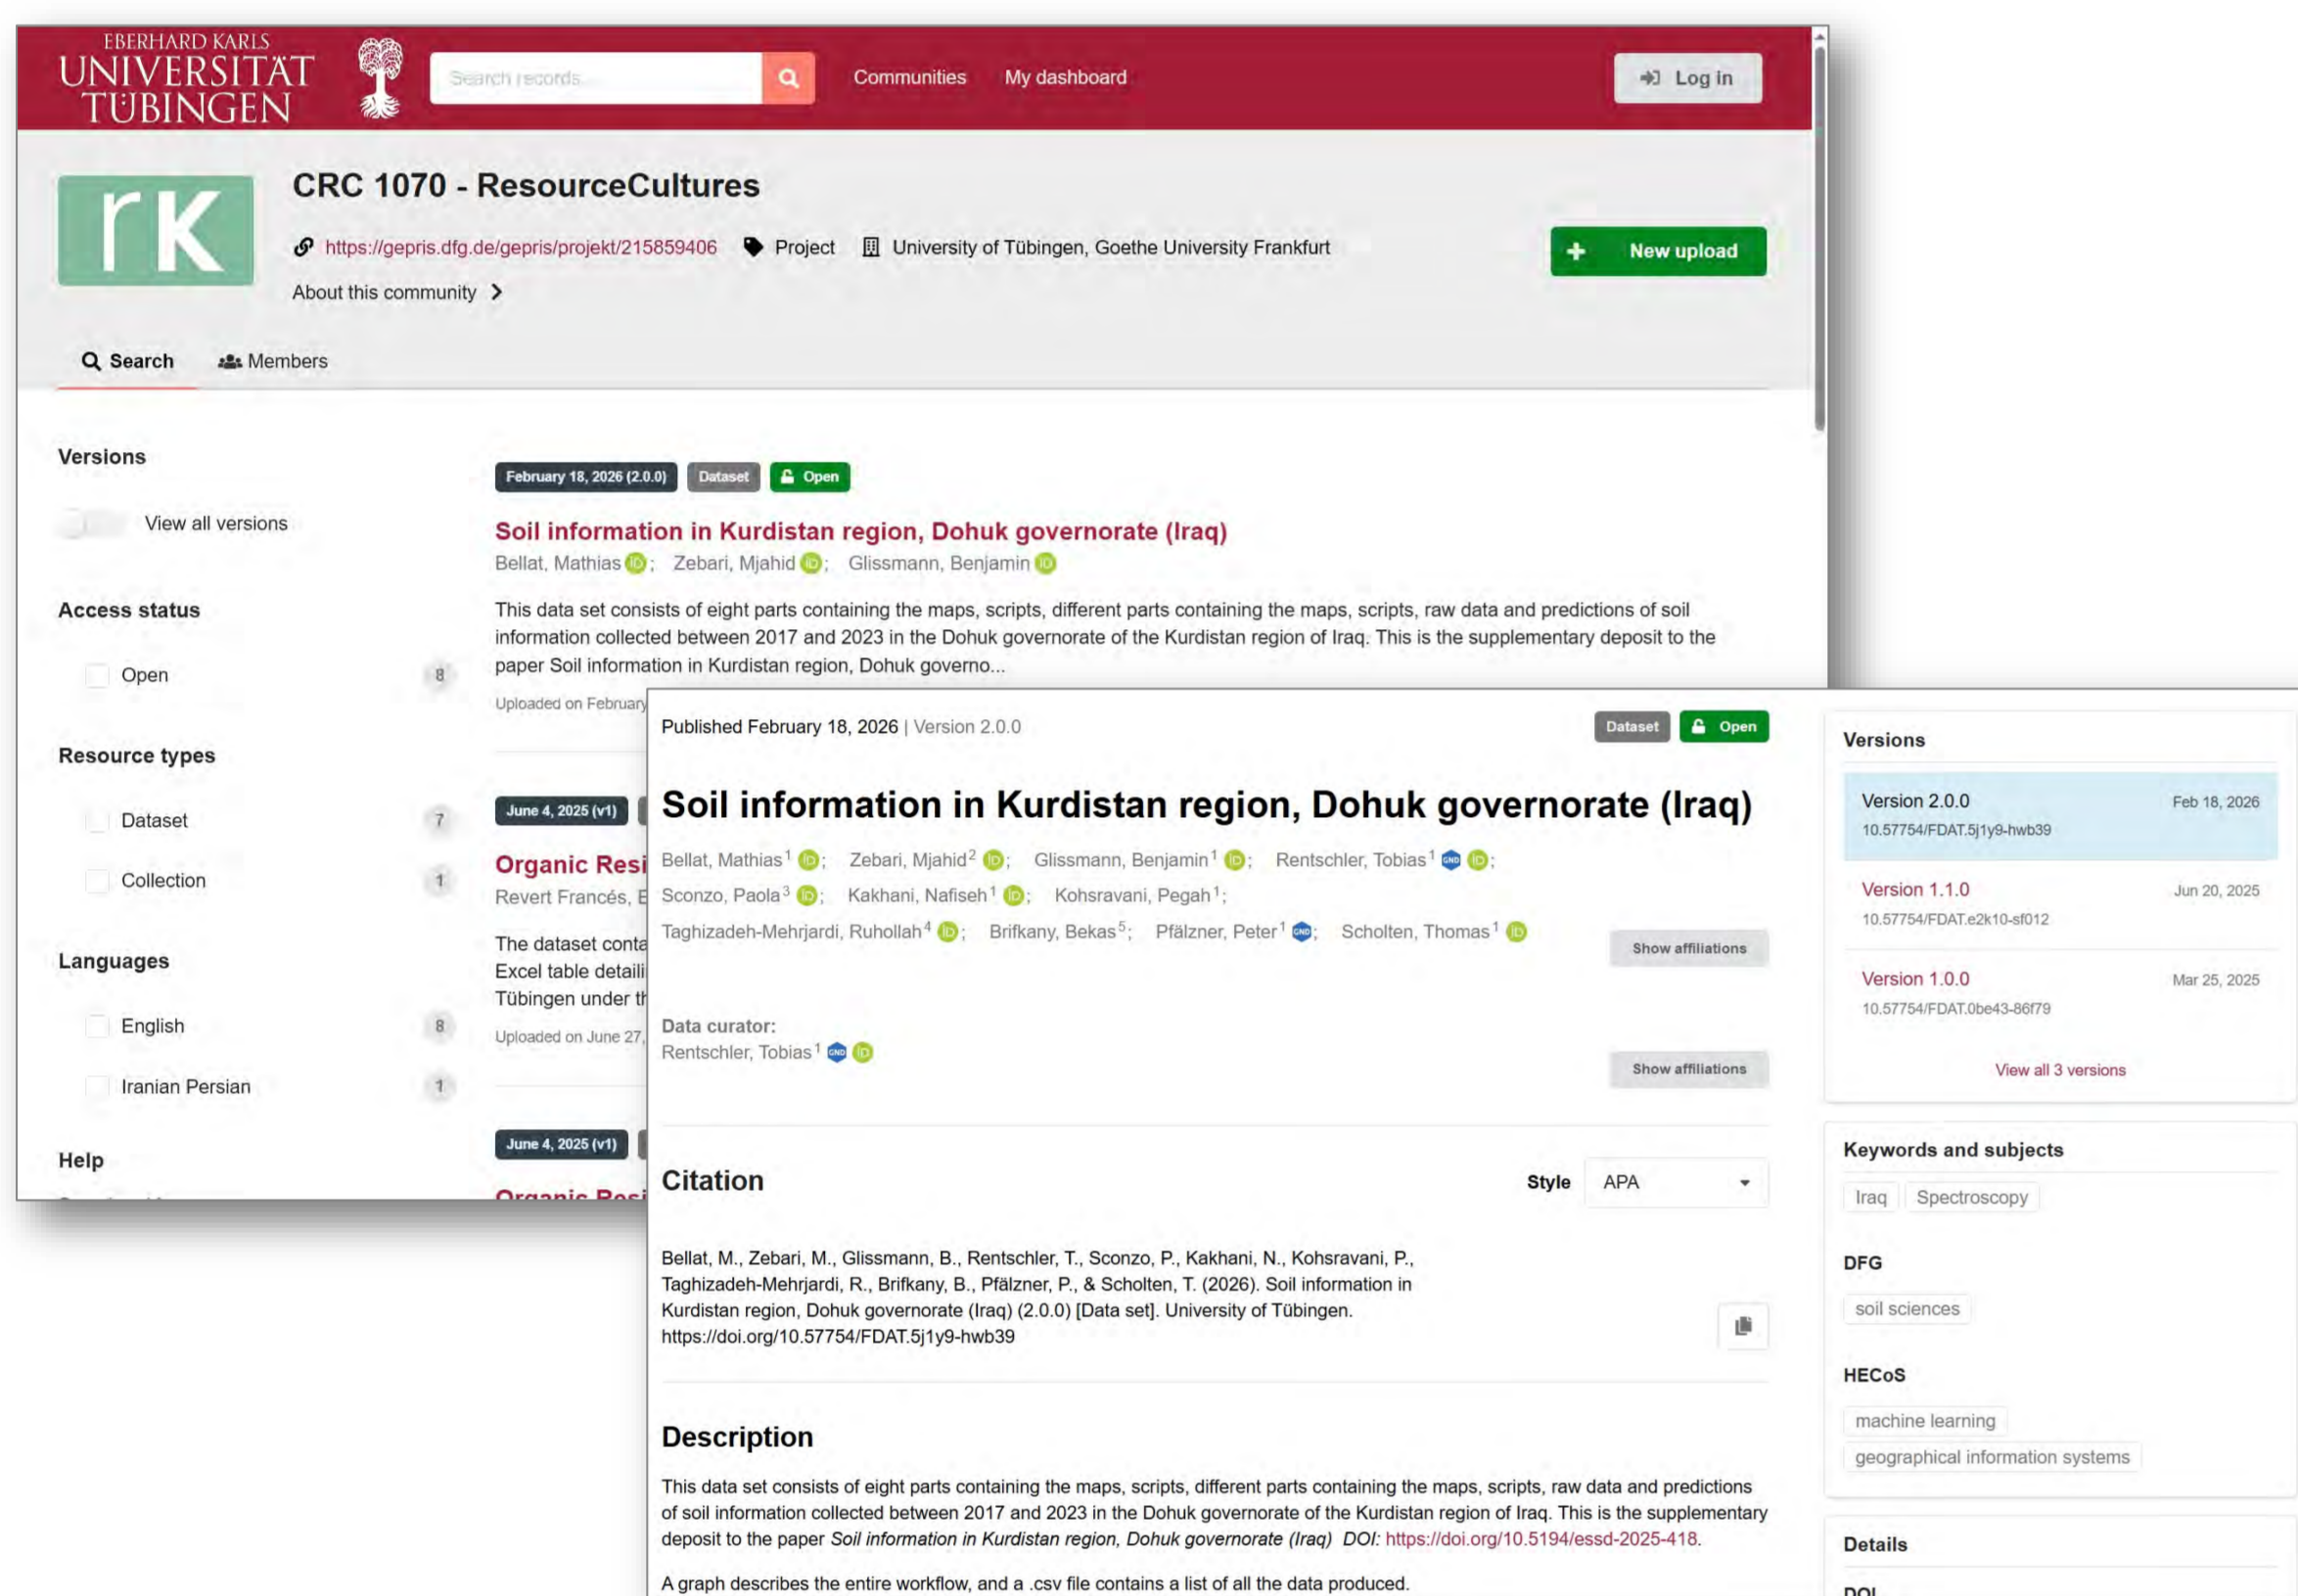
EBERHARD KARLS UNIVERSITÄT TÜBINGEN

Search records...

Communities My dashboard

Log in

rK

CRC 1070 - ResourceCultures

https://gepris.dfg.de/gepris/projekt/215859406 Project University of Tübingen, Goethe University Frankfurt

New upload

About this community

Search Members

Versions

View all versions

Access status

Open 8

Resource types

Dataset 7

Collection 1

Languages

English 8

Iranian Persian 1

Help

February 18, 2026 (2.0.0) Dataset Open

Soil information in Kurdistan region, Dohuk governorate (Iraq)

Bellat, Mathias; Zebari, Mjahid; Glissmann, Benjamin

This data set consists of eight parts containing the maps, scripts, different parts containing the maps, scripts, raw data and predictions of soil information collected between 2017 and 2023 in the Dohuk governorate of the Kurdistan region of Iraq. This is the supplementary deposit to the paper Soil information in Kurdistan region, Dohuk governo...

Uploaded on February

June 4, 2025 (v1)

Organic Resi

Revert Francés, E

The dataset conta
Excel table detaili
Tübingen under th

Uploaded on June 27,

June 4, 2025 (v1)

Published February 18, 2026 | Version 2.0.0

Dataset Open

Soil information in Kurdistan region, Dohuk governorate (Iraq)

Bellat, Mathias$^1$; Zebari, Mjahid$^2$; Glissmann, Benjamin$^1$; Rentschler, Tobias$^1$; Sconzo, Paola$^3$; Kakhani, Nafiseh$^1$; Kohsravani, Pegah$^1$; Taghizadeh-Mehrjardi, Ruhollah$^4$; Brifkany, Bekas$^5$; Pfälzner, Peter$^1$; Scholten, Thomas$^1$

Show affiliations

Data curator:
Rentschler, Tobias$^1$

Show affiliations

Citation

Style APA

Bellat, M., Zebari, M., Glissmann, B., Rentschler, T., Sconzo, P., Kakhani, N., Kohsravani, P., Taghizadeh-Mehrjardi, R., Brifkany, B., Pfälzner, P., & Scholten, T. (2026). Soil information in Kurdistan region, Dohuk governorate (Iraq) (2.0.0) [Data set]. University of Tübingen. https://doi.org/10.57754/FDAT.5j1y9-hwb39

Description

This data set consists of eight parts containing the maps, scripts, different parts containing the maps, scripts, raw data and predictions of soil information collected between 2017 and 2023 in the Dohuk governorate of the Kurdistan region of Iraq. This is the supplementary deposit to the paper Soil information in Kurdistan region, Dohuk governorate (Iraq) DOI: https://doi.org/10.5194/essd-2025-418.

A graph describes the entire workflow, and a .csv file contains a list of all the data produced.

Versions

Version 2.0.0 Feb 18, 2026
10.57754/FDAT.5j1y9-hwb39

Version 1.1.0 Jun 20, 2025
10.57754/FDAT.e2k10-sf012

Version 1.0.0 Mar 25, 2025
10.57754/FDAT.0be43-86f79

View all 3 versions

Keywords and subjects

Iraq Spectroscopy

DFG

soil sciences

HECoS

machine learning

geographical information systems

Details

DOI